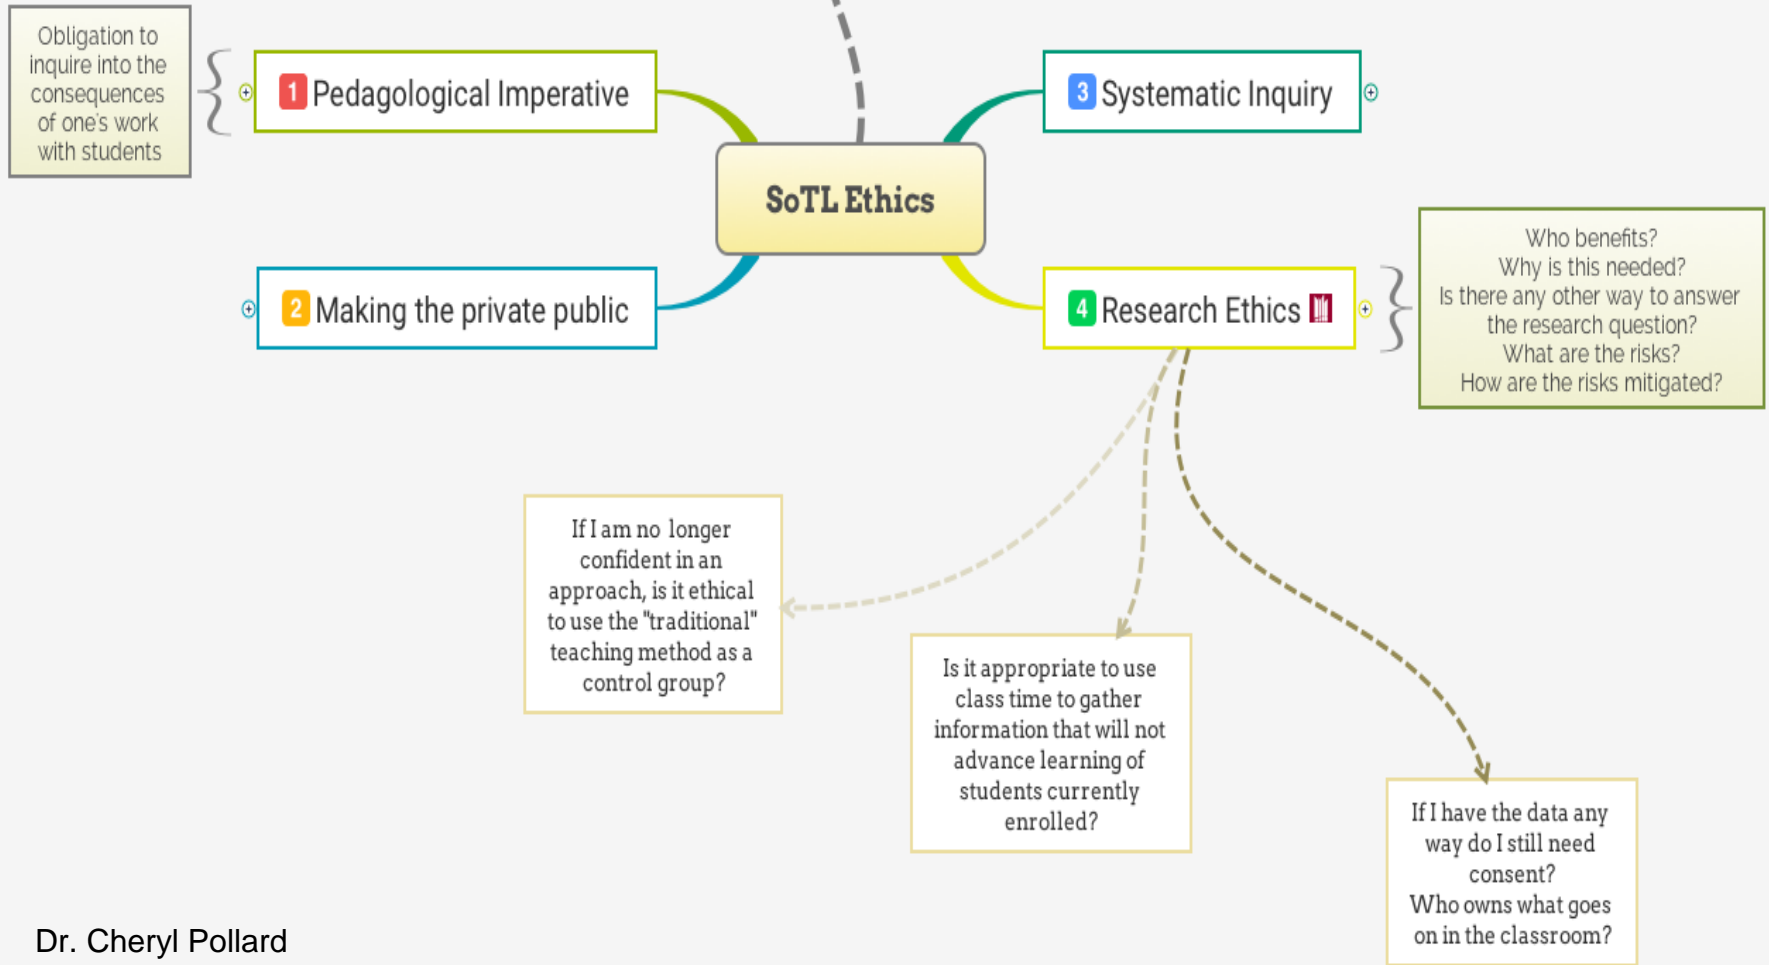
Obligation to inquire into the consequences of one's work with students

1 Pedagogical Imperative

SoTL Ethics

3 Systematic Inquiry

2 Making the private public

4 Research Ethics

Who benefits?
Why is this needed?
Is there any other way to answer the research question?
What are the risks?
How are the risks mitigated?

If I am no longer confident in an approach, is it ethical to use the "traditional" teaching method as a control group?

Is it appropriate to use class time to gather information that will not advance learning of students currently enrolled?

If I have the data any way do I still need consent?
Who owns what goes on in the classroom?

Dr. Cheryl Pollard